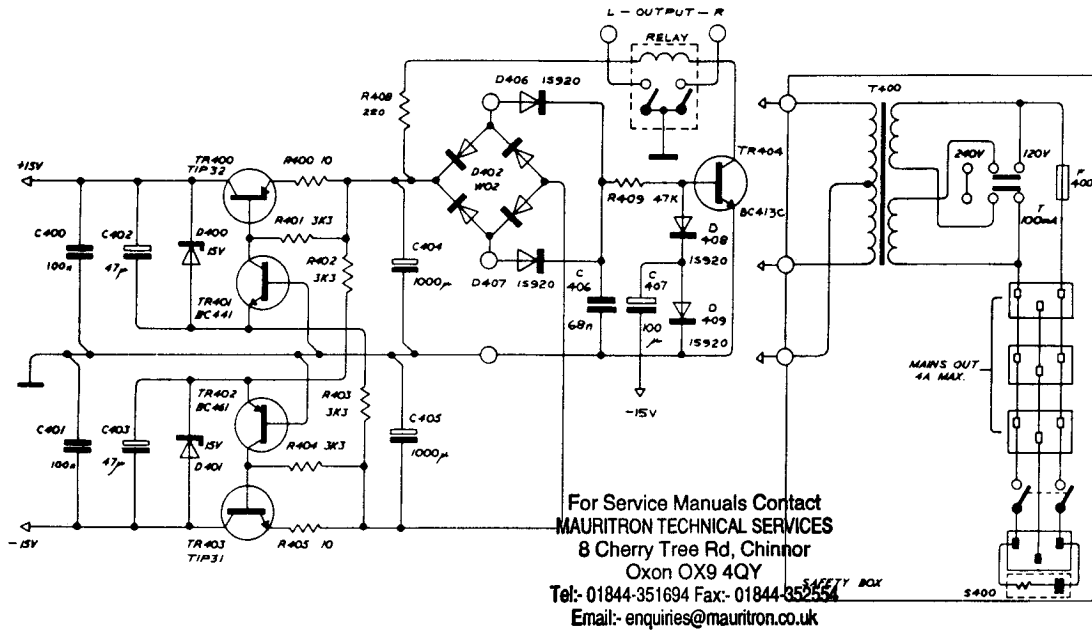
L – OUTPUT – R

RELAY

R408 220

D406 1S920

D402 W02

D407 1S920

TR404

BC413C

R409 47K

D 408 1S920

D 409 1S920

C 406 68n

C 407 100 $\mu$

-15V

+15V

TR400 TIP32

R400 10

R401 3K3

R402 3K3

C400 100n

C402 47$\mu$

D400 15V

TR401 BC441

C404 1000$\mu$

C401 100n

C403 47$\mu$

D401 15V

TR402 BC461

R403 3K3

R404 3K3

C405 1000$\mu$

TR403 TIP31

R405 10

-15V

T400

240V

120V

F 400

T 100mA

MAINS OUT 4A MAX.

SAFETY BOX

S400

For Service Manuals Contact
MAURITRON TECHNICAL SERVICES
8 Cherry Tree Rd, Chinnor
Oxon OX9 4QY
Tel:- 01844-351694 Fax:- 01844-352554
Email:- enquiries@mauritron.co.uk